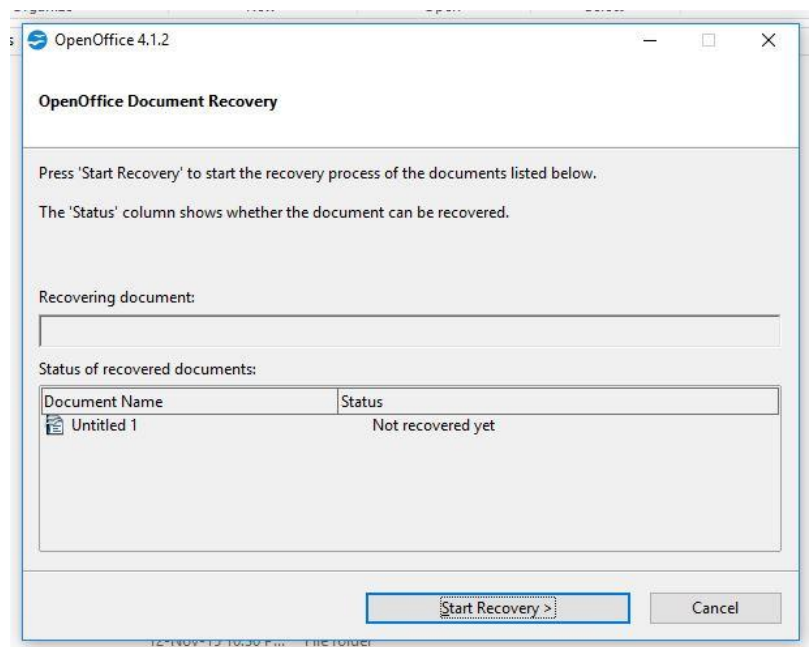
OpenOffice 4.1.2

OpenOffice Document Recovery

Press 'Start Recovery' to start the recovery process of the documents listed below.

The 'Status' column shows whether the document can be recovered.

Recovering document:

Status of recovered documents:

| Document Name | Status |
|---|---|
| Untitled 1 | Not recovered yet |

Start Recovery >

Cancel